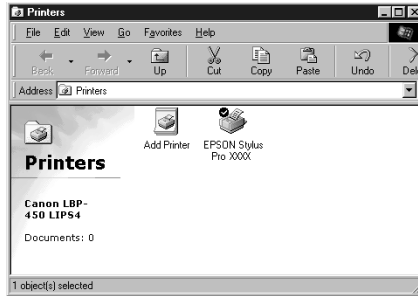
Printers

File Edit View Go Favorites Help

Back Forward Up Cut Copy Paste Undo Del

Address Printers

Printers

Canon LBP-450 LIPS4

Documents: 0

Add Printer

EPSON Stylus Pro XXXX

1 object(s) selected